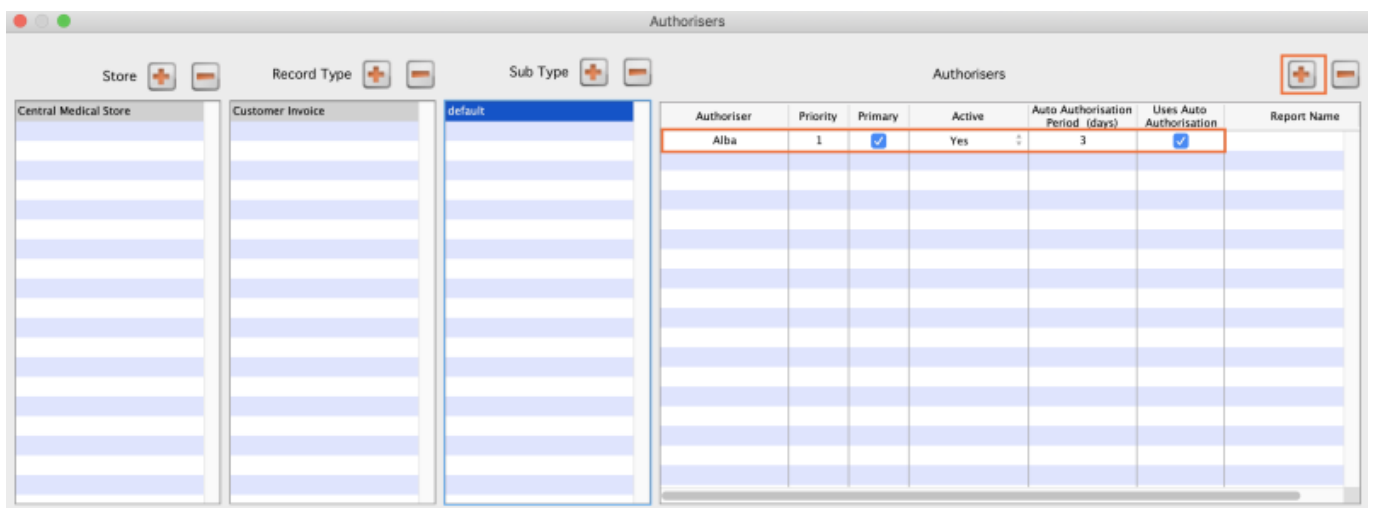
Authorisers

Store

Record Type

Sub Type

Authorisers

Central Medical Store

Customer Invoice

default

| Authoriser | Priority | Primary | Active | Auto Authorisation Period (days) | Uses Auto Authorisation | Report Name |
|---|---|---|---|---|---|---|
| Alba | 1 | ☑ | Yes | 3 | ☑ | |